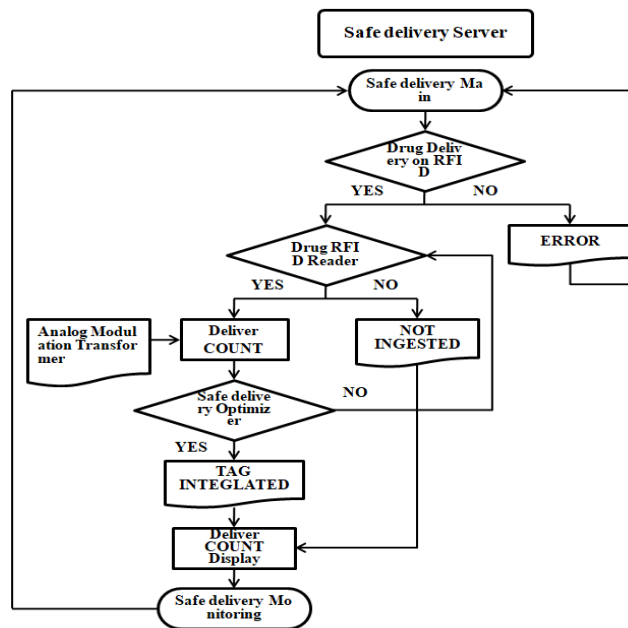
Safe delivery Server

Safe delivery Ma in

Drug Deliv ery on RFI D

YES

NO

ERROR

Drug RFI D Reader

YES

NO

Analog Modul ation Transfor mer

Deliver COUNT

NOT INGESTED

Safe delive ry Optimiz er

NO

YES

TAG INTEGLATED

Deliver COUNT Display

Safe delivery Mo nitoring